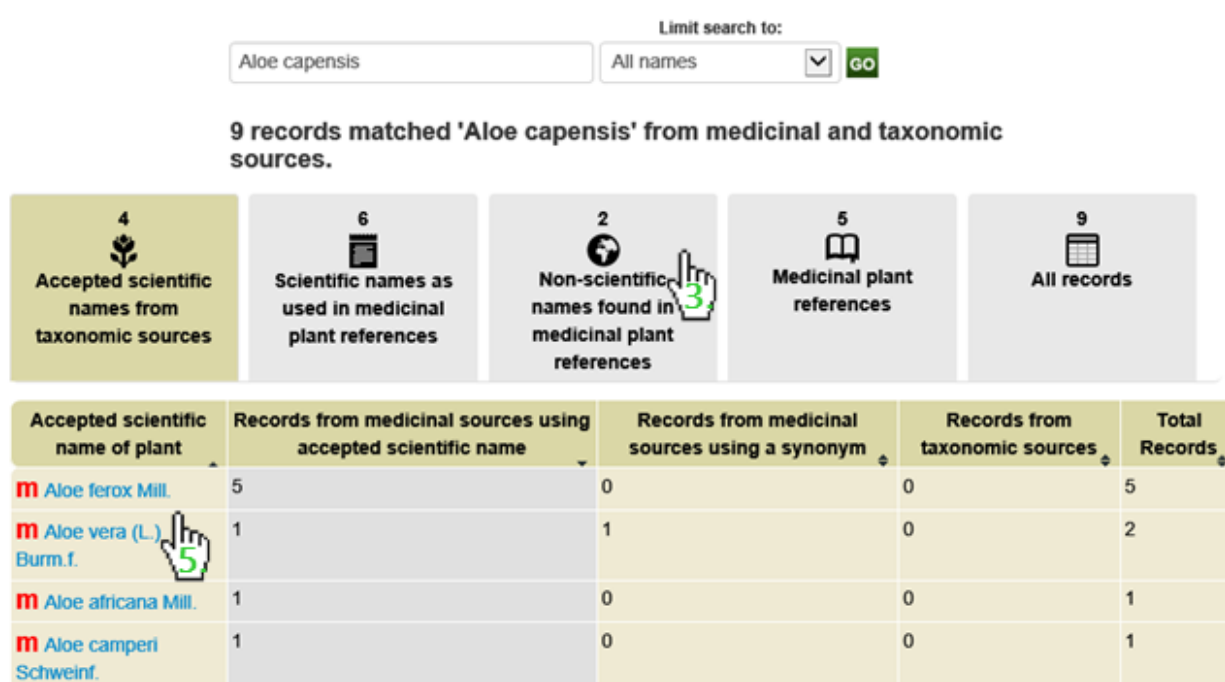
Limit search to:

Aloe capensis

All names

GO

9 records matched 'Aloe capensis' from medicinal and taxonomic sources.

4
Accepted scientific names from taxonomic sources

6
Scientific names as used in medicinal plant references

2
Non-scientific names found in medicinal plant references

3

5
Medicinal plant references

9
All records

| Accepted scientific name of plant | Records from medicinal sources using accepted scientific name | Records from medicinal sources using a synonym | Records from taxonomic sources | Total Records |
|---|---|---|---|---|
| m Aloe ferox Mill. | 5 | 0 | 0 | 5 |
| m Aloe vera (L.) Burm.f. | 1 | 1 | 0 | 2 |
| m Aloe africana Mill. | 1 | 0 | 0 | 1 |
| m Aloe camperi Schweinf. | 1 | 0 | 0 | 1 |

5